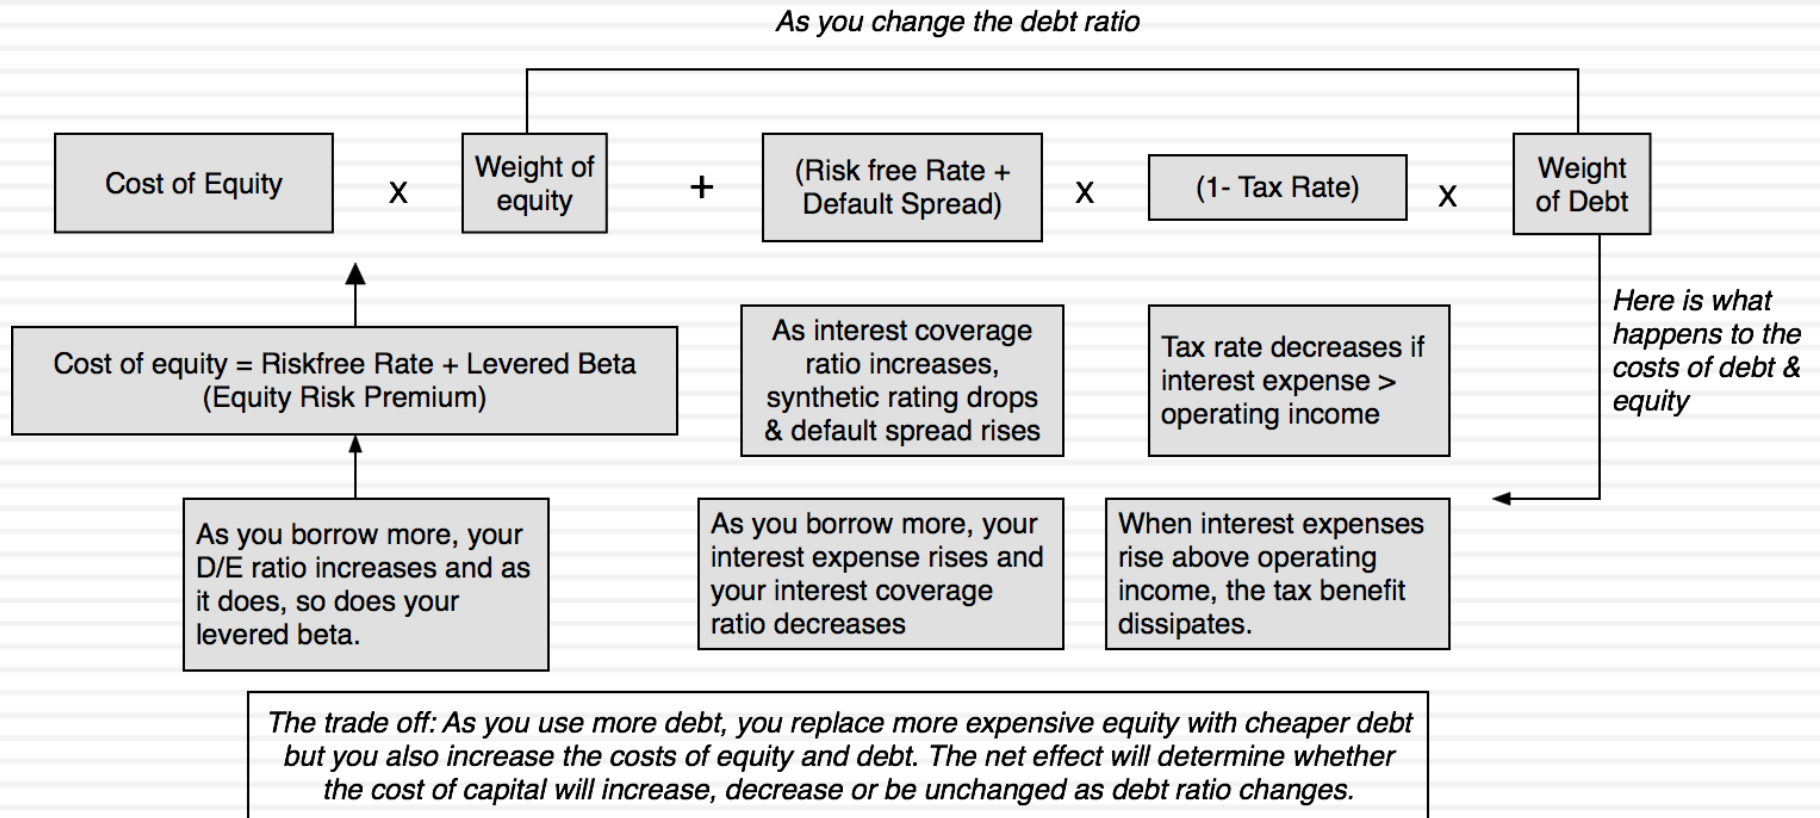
As you change the debt ratio

Cost of Equity

x

Weight of equity

+

(Risk free Rate + Default Spread)

x

(1- Tax Rate)

x

Weight of Debt

Here is what happens to the costs of debt & equity

Cost of equity = Riskfree Rate + Levered Beta (Equity Risk Premium)

As interest coverage ratio increases, synthetic rating drops & default spread rises

Tax rate decreases if interest expense > operating income

As you borrow more, your D/E ratio increases and as it does, so does your levered beta.

As you borrow more, your interest expense rises and your interest coverage ratio decreases

When interest expenses rise above operating income, the tax benefit dissipates.

The trade off: As you use more debt, you replace more expensive equity with cheaper debt but you also increase the costs of equity and debt. The net effect will determine whether the cost of capital will increase, decrease or be unchanged as debt ratio changes.